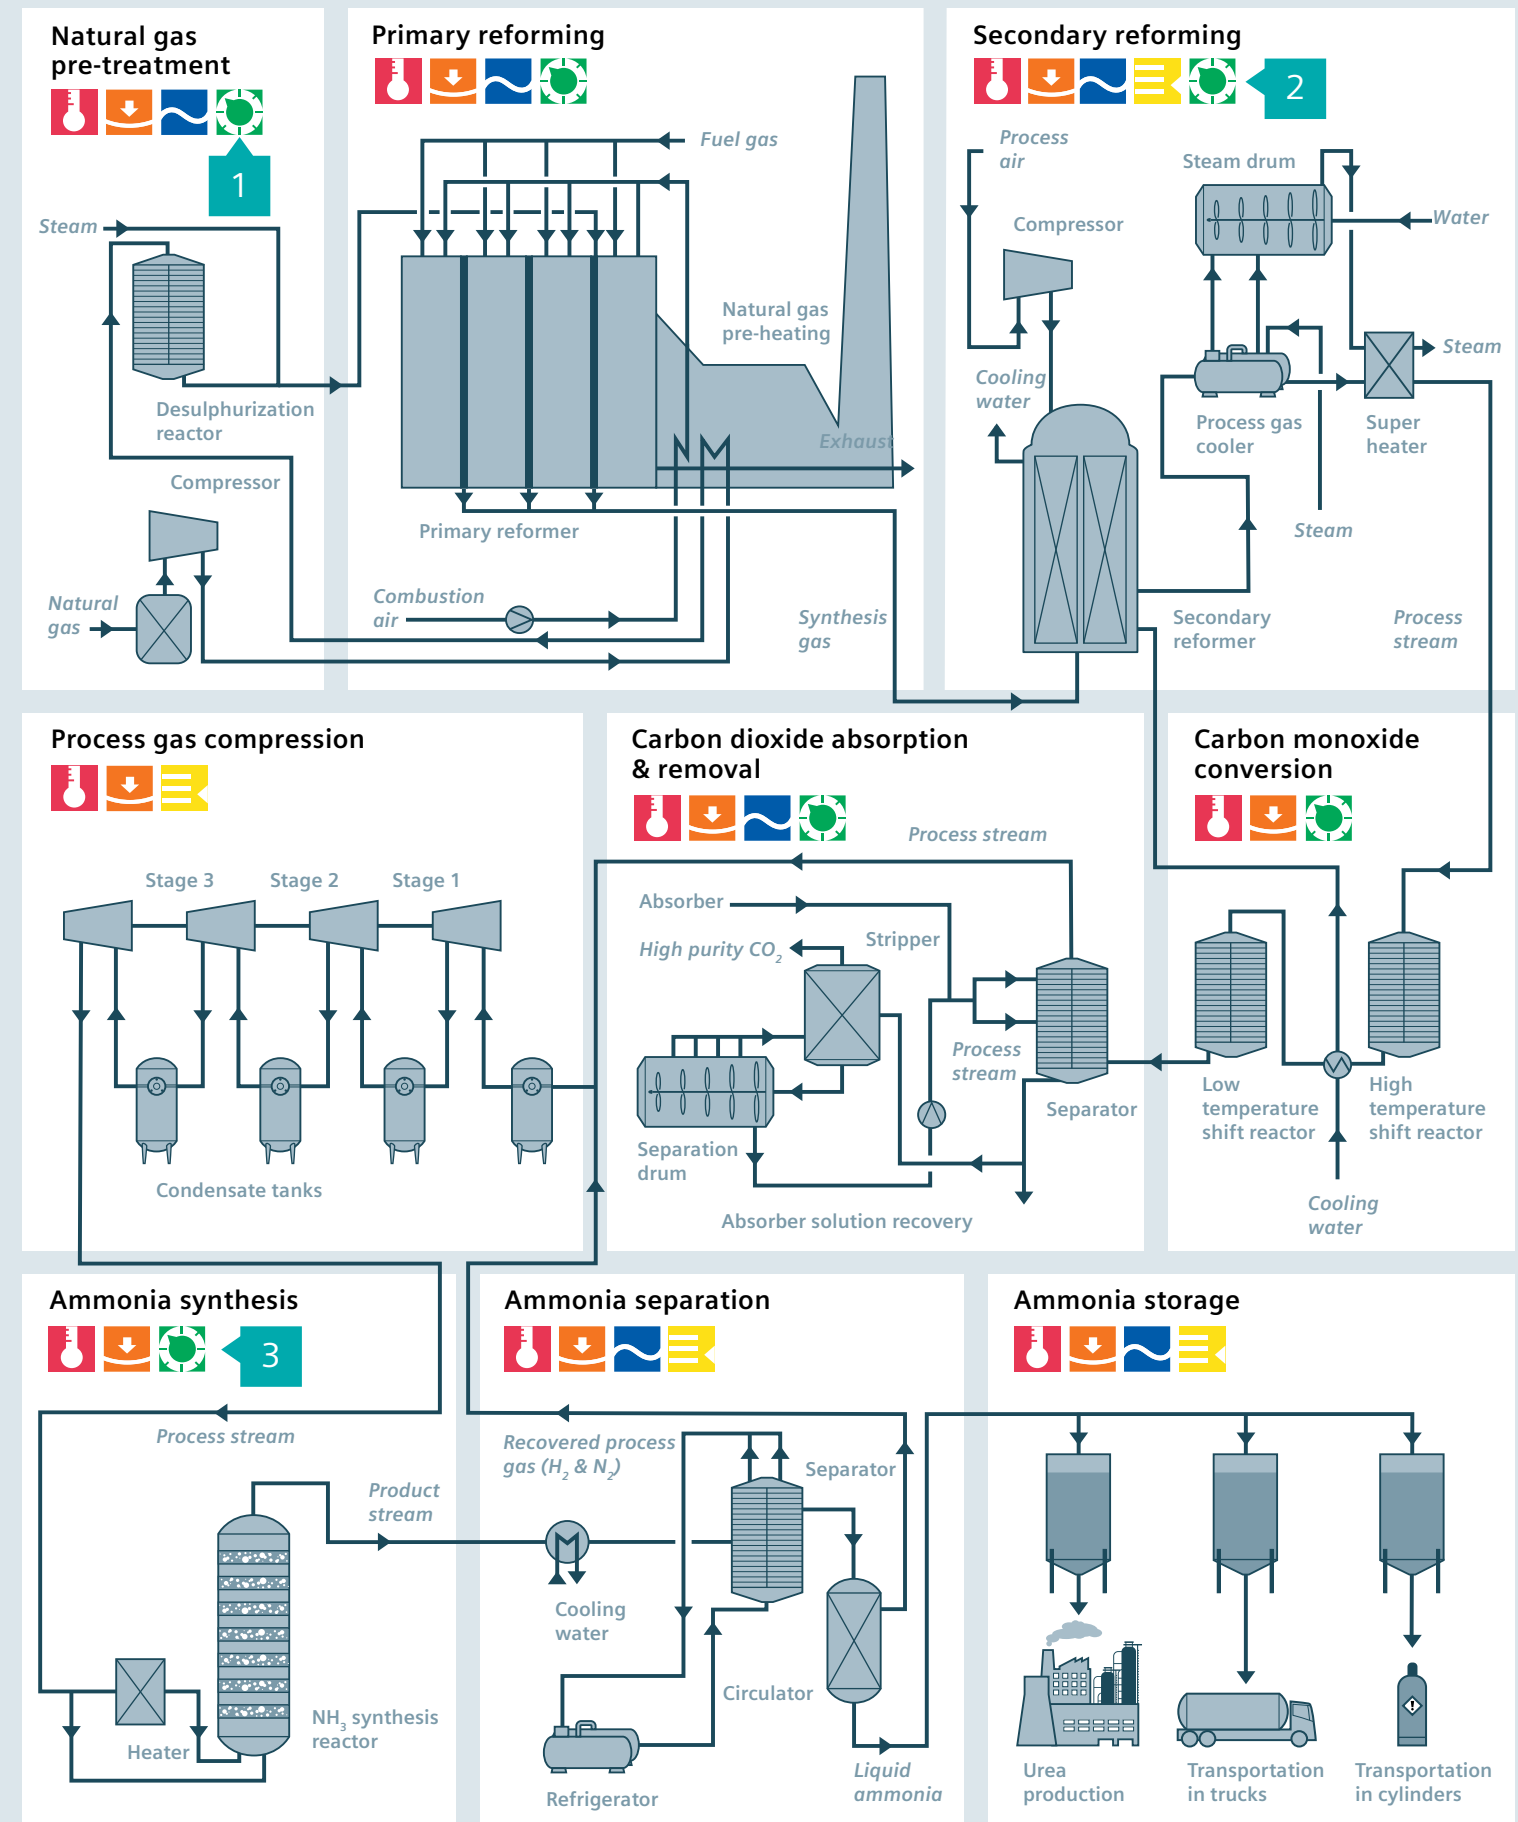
Natural gas pre-treatment

1

Steam

Desulphurization reactor

Compressor

Natural gas

Primary reforming

Fuel gas

Natural gas pre-heating

Exhaust

Primary reformer

Combustion air

Synthesis gas

Secondary reforming

2

Process air

Compressor

Steam drum

Water

Steam

Cooling water

Process gas cooler

Super heater

Steam

Secondary reformer

Process stream

Process gas compression

Stage 3

Stage 2

Stage 1

Condensate tanks

Carbon dioxide absorption & removal

Process stream

Absorber

High purity $CO_2$

Stripper

Process stream

Separator

Separation drum

Absorber solution recovery

Carbon monoxide conversion

Low temperature shift reactor

High temperature shift reactor

Cooling water

Ammonia synthesis

3

Process stream

Product stream

Heater

$NH_3$ synthesis reactor

Ammonia separation

Recovered process gas ($H_2$ & $N_2$)

Separator

Cooling water

Circulator

Refrigerator

Liquid ammonia

Ammonia storage

Urea production

Transportation in trucks

Transportation in cylinders